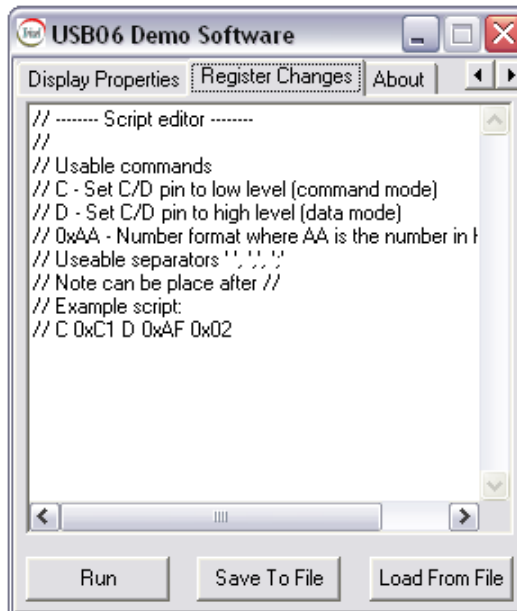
USB06 Demo Software

Display Properties | Register Changes | About

// -------- Script editor --------
//
// Usable commands
// C - Set C/D pin to low level (command mode)
// D - Set C/D pin to high level (data mode)
// 0xAA - Number format where AA is the number in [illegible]
// Useable separators ' ', ',', ';'
// Note can be place after //
// Example script:
// C 0xC1 D 0xAF 0x02

Run | Save To File | Load From File